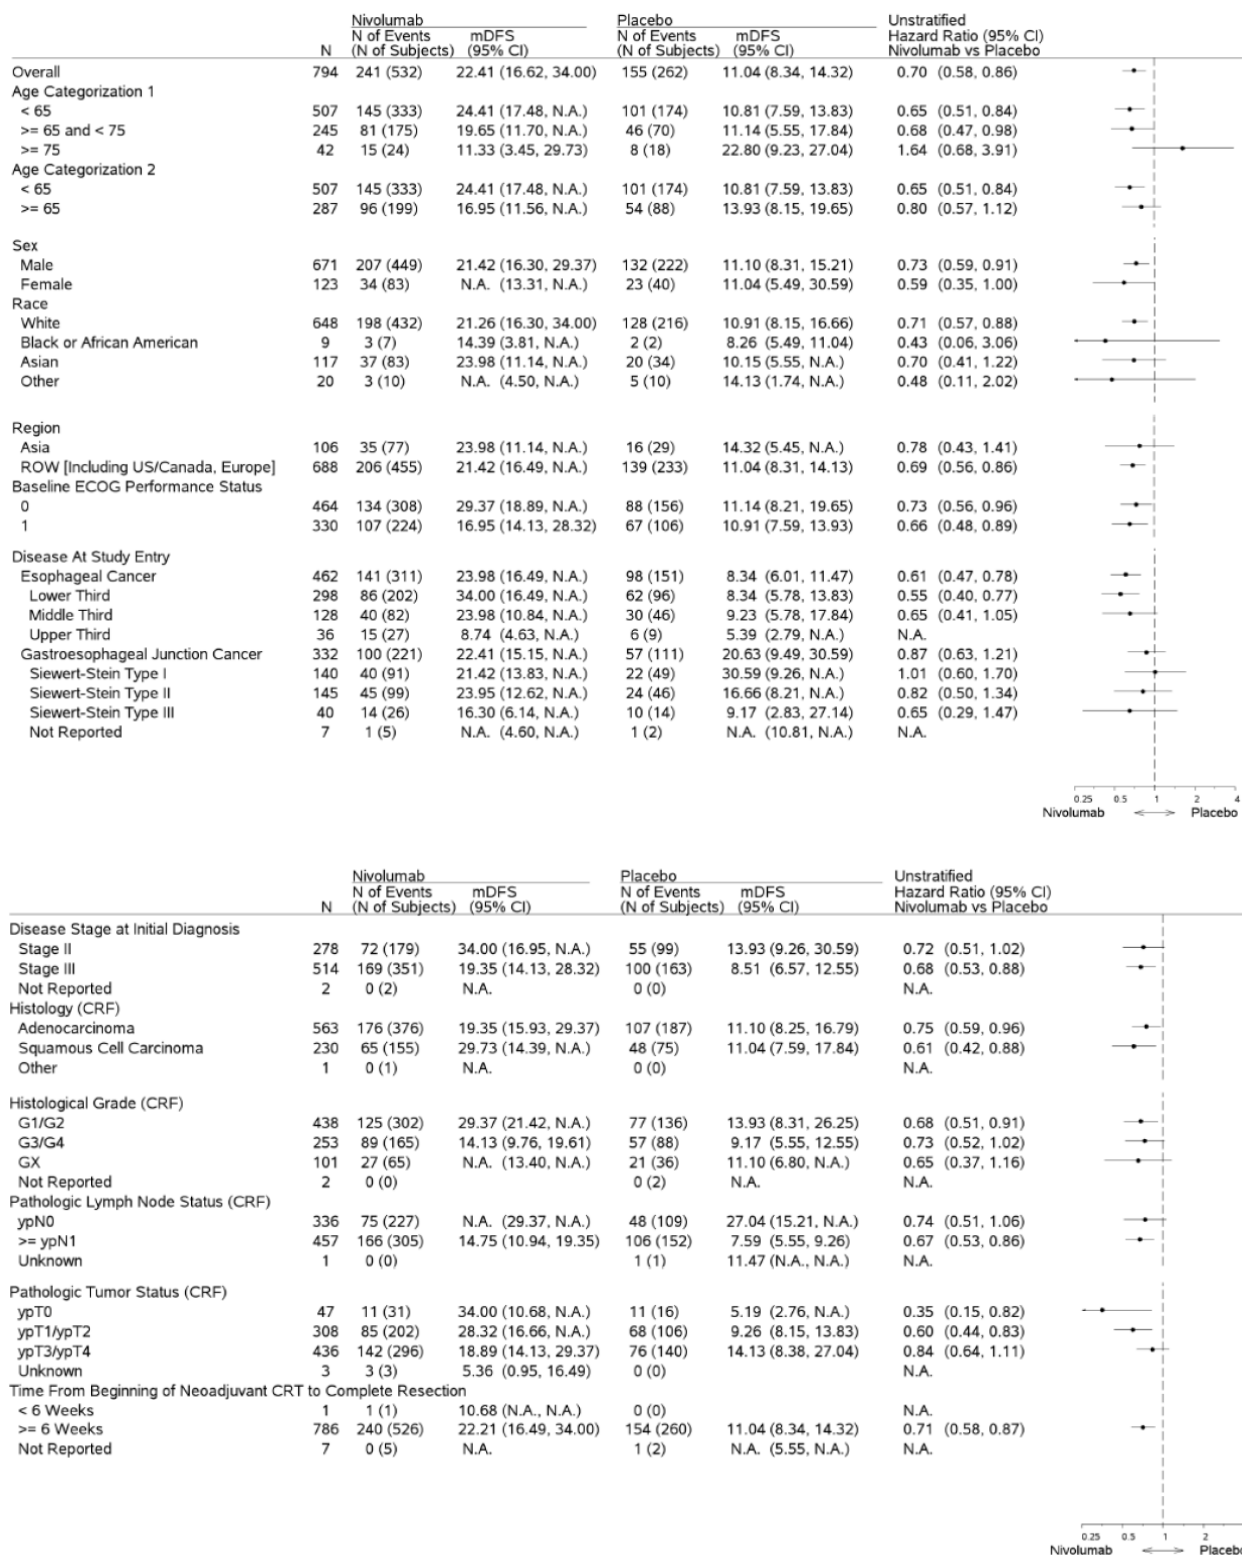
| | N | Nivolumab N of Events (N of Subjects) | Nivolumab mDFS (95% CI) | Placebo N of Events (N of Subjects) | Placebo mDFS (95% CI) | Unstratified Hazard Ratio (95% CI) Nivolumab vs Placebo |
|---|---|---|---|---|---|---|
| Overall | 794 | 241 (532) | 22.41 (16.62, 34.00) | 155 (262) | 11.04 (8.34, 14.32) | 0.70 (0.58, 0.86) |
| Age Categorization 1 | | | | | | |
| < 65 | 507 | 145 (333) | 24.41 (17.48, N.A.) | 101 (174) | 10.81 (7.59, 13.83) | 0.65 (0.51, 0.84) |
| >= 65 and < 75 | 245 | 81 (175) | 19.65 (11.70, N.A.) | 46 (70) | 11.14 (5.55, 17.84) | 0.68 (0.47, 0.98) |
| >= 75 | 42 | 15 (24) | 11.33 (3.45, 29.73) | 8 (18) | 22.80 (9.23, 27.04) | 1.64 (0.68, 3.91) |
| Age Categorization 2 | | | | | | |
| < 65 | 507 | 145 (333) | 24.41 (17.48, N.A.) | 101 (174) | 10.81 (7.59, 13.83) | 0.65 (0.51, 0.84) |
| >= 65 | 287 | 96 (199) | 16.95 (11.56, N.A.) | 54 (88) | 13.93 (8.15, 19.65) | 0.80 (0.57, 1.12) |
| Sex | | | | | | |
| Male | 671 | 207 (449) | 21.42 (16.30, 29.37) | 132 (222) | 11.10 (8.31, 15.21) | 0.73 (0.59, 0.91) |
| Female | 123 | 34 (83) | N.A. (13.31, N.A.) | 23 (40) | 11.04 (5.49, 30.59) | 0.59 (0.35, 1.00) |
| Race | | | | | | |
| White | 648 | 198 (432) | 21.26 (16.30, 34.00) | 128 (216) | 10.91 (8.15, 16.66) | 0.71 (0.57, 0.88) |
| Black or African American | 9 | 3 (7) | 14.39 (3.81, N.A.) | 2 (2) | 8.26 (5.49, 11.04) | 0.43 (0.06, 3.06) |
| Asian | 117 | 37 (83) | 23.98 (11.14, N.A.) | 20 (34) | 10.15 (5.55, N.A.) | 0.70 (0.41, 1.22) |
| Other | 20 | 3 (10) | N.A. (4.50, N.A.) | 5 (10) | 14.13 (1.74, N.A.) | 0.48 (0.11, 2.02) |
| Region | | | | | | |
| Asia | 106 | 35 (77) | 23.98 (11.14, N.A.) | 16 (29) | 14.32 (5.45, N.A.) | 0.78 (0.43, 1.41) |
| ROW [Including US/Canada, Europe] | 688 | 206 (455) | 21.42 (16.49, N.A.) | 139 (233) | 11.04 (8.31, 14.13) | 0.69 (0.56, 0.86) |
| Baseline ECOG Performance Status | | | | | | |
| 0 | 464 | 134 (308) | 29.37 (18.89, N.A.) | 88 (156) | 11.14 (8.21, 19.65) | 0.73 (0.56, 0.96) |
| 1 | 330 | 107 (224) | 16.95 (14.13, 28.32) | 67 (106) | 10.91 (7.59, 13.93) | 0.66 (0.48, 0.89) |
| Disease At Study Entry | | | | | | |
| Esophageal Cancer | 462 | 141 (311) | 23.98 (16.49, N.A.) | 98 (151) | 8.34 (6.01, 11.47) | 0.61 (0.47, 0.78) |
| Lower Third | 298 | 86 (202) | 34.00 (16.49, N.A.) | 62 (96) | 8.34 (5.78, 13.83) | 0.55 (0.40, 0.77) |
| Middle Third | 128 | 40 (82) | 23.98 (10.84, N.A.) | 30 (46) | 9.23 (5.78, 17.84) | 0.65 (0.41, 1.05) |
| Upper Third | 36 | 15 (27) | 8.74 (4.63, N.A.) | 6 (9) | 5.39 (2.79, N.A.) | N.A. |
| Gastroesophageal Junction Cancer | 332 | 100 (221) | 22.41 (15.15, N.A.) | 57 (111) | 20.63 (9.49, 30.59) | 0.87 (0.63, 1.21) |
| Siewert-Stein Type I | 140 | 40 (91) | 21.42 (13.83, N.A.) | 22 (49) | 30.59 (9.26, N.A.) | 1.01 (0.60, 1.70) |
| Siewert-Stein Type II | 145 | 45 (99) | 23.95 (12.62, N.A.) | 24 (46) | 16.66 (8.21, N.A.) | 0.82 (0.50, 1.34) |
| Siewert-Stein Type III | 40 | 14 (26) | 16.30 (6.14, N.A.) | 10 (14) | 9.17 (2.83, 27.14) | 0.65 (0.29, 1.47) |
| Not Reported | 7 | 1 (5) | N.A. (4.60, N.A.) | 1 (2) | N.A. (10.81, N.A.) | N.A. |

0.25 0.5 1 2 4
Nivolumab ⟷ Placebo

| | N | Nivolumab N of Events (N of Subjects) | Nivolumab mDFS (95% CI) | Placebo N of Events (N of Subjects) | Placebo mDFS (95% CI) | Unstratified Hazard Ratio (95% CI) Nivolumab vs Placebo |
|---|---|---|---|---|---|---|
| Disease Stage at Initial Diagnosis | | | | | | |
| Stage II | 278 | 72 (179) | 34.00 (16.95, N.A.) | 55 (99) | 13.93 (9.26, 30.59) | 0.72 (0.51, 1.02) |
| Stage III | 514 | 169 (351) | 19.35 (14.13, 28.32) | 100 (163) | 8.51 (6.57, 12.55) | 0.68 (0.53, 0.88) |
| Not Reported | 2 | 0 (2) | N.A. | 0 (0) | | N.A. |
| Histology (CRF) | | | | | | |
| Adenocarcinoma | 563 | 176 (376) | 19.35 (15.93, 29.37) | 107 (187) | 11.10 (8.25, 16.79) | 0.75 (0.59, 0.96) |
| Squamous Cell Carcinoma | 230 | 65 (155) | 29.73 (14.39, N.A.) | 48 (75) | 11.04 (7.59, 17.84) | 0.61 (0.42, 0.88) |
| Other | 1 | 0 (1) | N.A. | 0 (0) | | N.A. |
| Histological Grade (CRF) | | | | | | |
| G1/G2 | 438 | 125 (302) | 29.37 (21.42, N.A.) | 77 (136) | 13.93 (8.31, 26.25) | 0.68 (0.51, 0.91) |
| G3/G4 | 253 | 89 (165) | 14.13 (9.76, 19.61) | 57 (88) | 9.17 (5.55, 12.55) | 0.73 (0.52, 1.02) |
| GX | 101 | 27 (65) | N.A. (13.40, N.A.) | 21 (36) | 11.10 (6.80, N.A.) | 0.65 (0.37, 1.16) |
| Not Reported | 2 | 0 (0) | | 0 (2) | N.A. | N.A. |
| Pathologic Lymph Node Status (CRF) | | | | | | |
| ypN0 | 336 | 75 (227) | N.A. (29.37, N.A.) | 48 (109) | 27.04 (15.21, N.A.) | 0.74 (0.51, 1.06) |
| >= ypN1 | 457 | 166 (305) | 14.75 (10.94, 19.35) | 106 (152) | 7.59 (5.55, 9.26) | 0.67 (0.53, 0.86) |
| Unknown | 1 | 0 (0) | | 1 (1) | 11.47 (N.A., N.A.) | N.A. |
| Pathologic Tumor Status (CRF) | | | | | | |
| ypT0 | 47 | 11 (31) | 34.00 (10.68, N.A.) | 11 (16) | 5.19 (2.76, N.A.) | 0.35 (0.15, 0.82) |
| ypT1/ypT2 | 308 | 85 (202) | 28.32 (16.66, N.A.) | 68 (106) | 9.26 (8.15, 13.83) | 0.60 (0.44, 0.83) |
| ypT3/ypT4 | 436 | 142 (296) | 18.89 (14.13, 29.37) | 76 (140) | 14.13 (8.38, 27.04) | 0.84 (0.64, 1.11) |
| Unknown | 3 | 3 (3) | 5.36 (0.95, 16.49) | 0 (0) | | N.A. |
| Time From Beginning of Neoadjuvant CRT to Complete Resection | | | | | | |
| < 6 Weeks | 1 | 1 (1) | 10.68 (N.A., N.A.) | 0 (0) | | N.A. |
| >= 6 Weeks | 786 | 240 (526) | 22.21 (16.49, 34.00) | 154 (260) | 11.04 (8.34, 14.32) | 0.71 (0.58, 0.87) |
| Not Reported | 7 | 0 (5) | N.A. | 1 (2) | N.A. (5.55, N.A.) | N.A. |

0.25 0.5 1 2
Nivolumab ⟷ Placebo